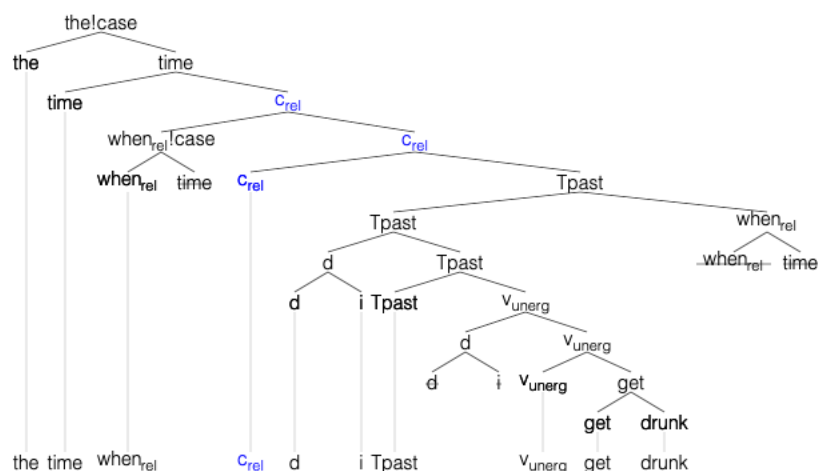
the!case

the

time

time

$c_{rel}$

$when_{rel}$!case

$c_{rel}$

$when_{rel}$

time

$c_{rel}$

Tpast

Tpast

$when_{rel}$

d

Tpast

$when_{rel}$

time

d

i

Tpast

$v_{unerg}$

d

$v_{unerg}$

d

i

$v_{unerg}$

get

get

drunk

the time $when_{rel}$ $c_{rel}$ d i Tpast $v_{unerg}$ get drunk